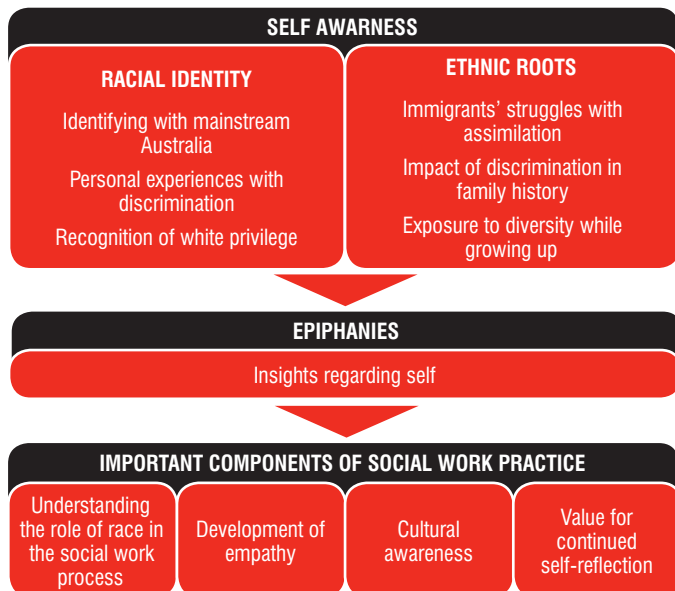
SELF AWARNESS

RACIAL IDENTITY

Identifying with mainstream Australia

Personal experiences with discrimination

Recognition of white privilege

ETHNIC ROOTS

Immigrants' struggles with assimilation

Impact of discrimination in family history

Exposure to diversity while growing up

EPIPHANIES

Insights regarding self

IMPORTANT COMPONENTS OF SOCIAL WORK PRACTICE

Understanding the role of race in the social work process

Development of empathy

Cultural awareness

Value for continued self-reflection